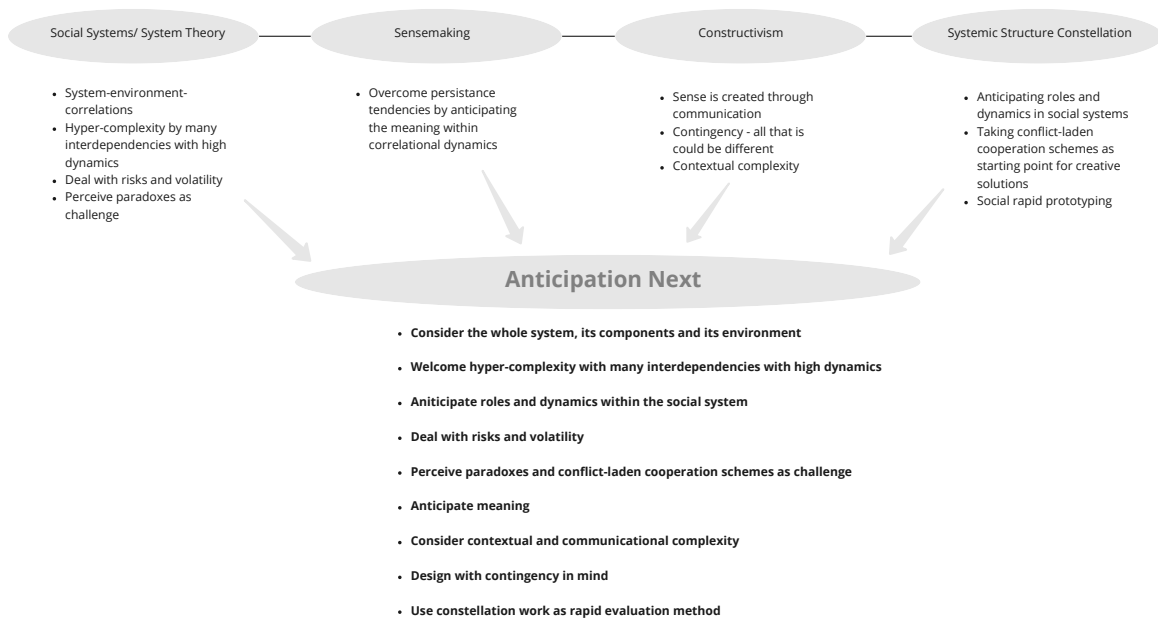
Social Systems/ System Theory

Sensemaking

Constructivism

Systemic Structure Constellation

- System-environment-correlations
- Hyper-complexity by many interdependencies with high dynamics
- Deal with risks and volatility
- Perceive paradoxes as challenge

- Overcome persistance tendencies by anticipating the meaning within correlational dynamics

- Sense is created through communication
- Contingency - all that is could be different
- Contextual complexity

- Anticipating roles and dynamics in social systems
- Taking conflict-laden cooperation schemes as starting point for creative solutions
- Social rapid prototyping

Anticipation Next

- Consider the whole system, its components and its environment
- Welcome hyper-complexity with many interdependencies with high dynamics
- Aniticipate roles and dynamics within the social system
- Deal with risks and volatility
- Perceive paradoxes and conflict-laden cooperation schemes as challenge
- Anticipate meaning
- Consider contextual and communicational complexity
- Design with contingency in mind
- Use constellation work as rapid evaluation method